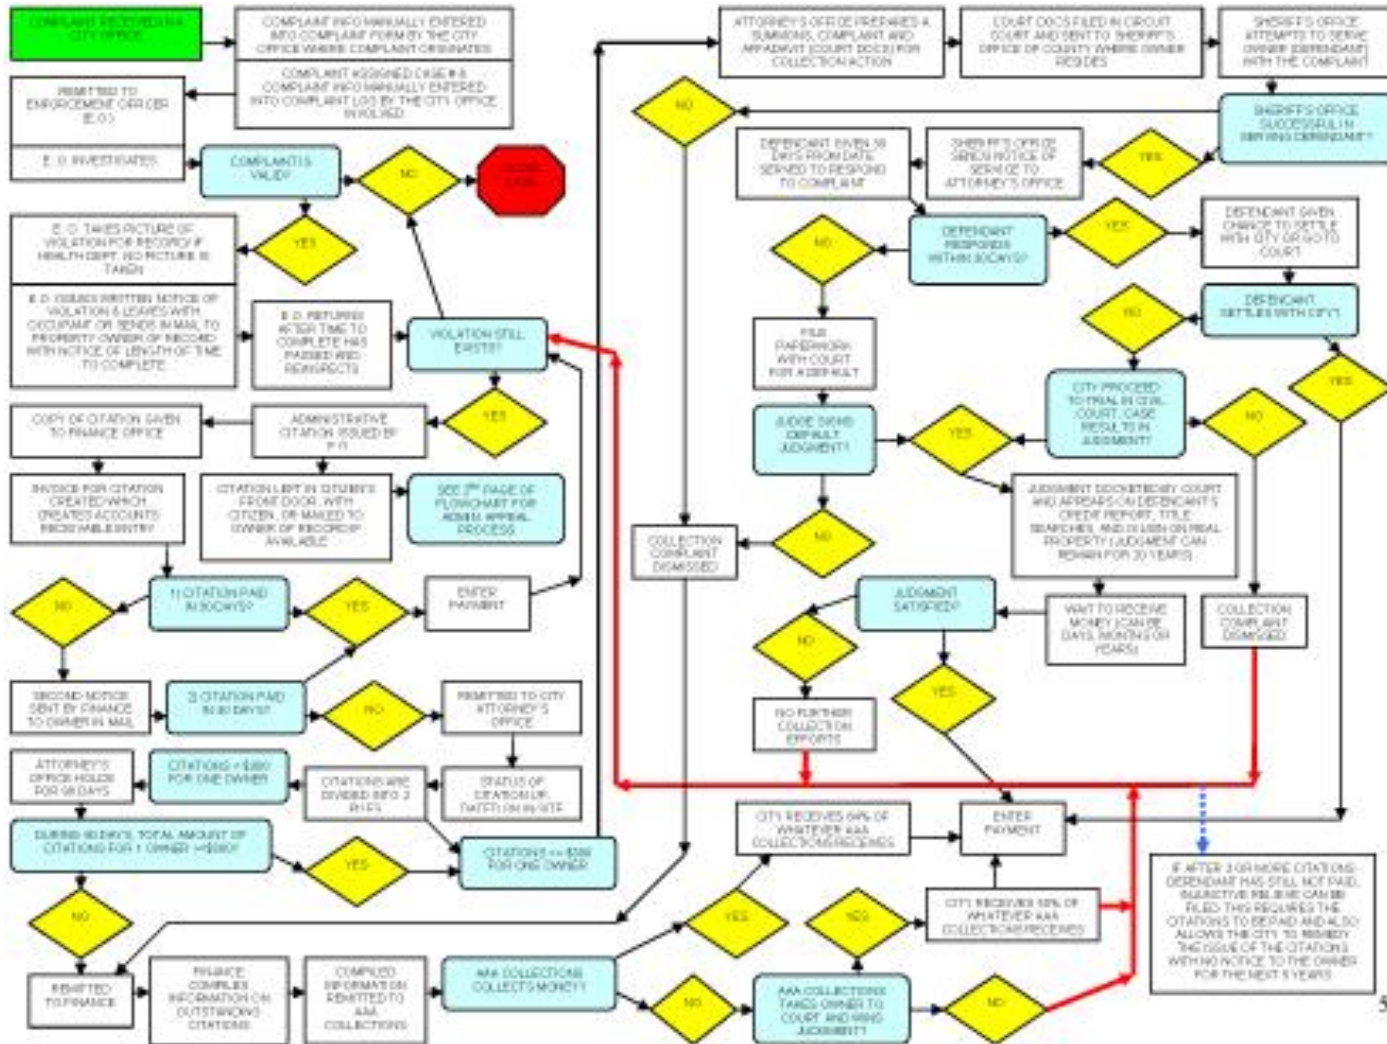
COMPLAINT RECEIVED IN A CITY OFFICE

COMPLAINT INFO MANUALLY ENTERED INTO COMPLAINT FORM BY THE CITY OFFICE WHERE COMPLAINT ORIGINATES

COMPLAINT ASSIGNED CASE # & COMPLAINT INFO MANUALLY ENTERED INTO COMPLAINT LOG BY THE CITY OFFICE INVOLVED

REMITTED TO ENFORCEMENT OFFICER (E.O.)

E. O. INVESTIGATES

COMPLAINT IS VALID?

NO

CLOSE CASE

YES

E. O. TAKES PICTURE OF VIOLATION FOR RECORD (IF HEALTH DEPT. NO PICTURE IS TAKEN)

E.O. ISSUES WRITTEN NOTICE OF VIOLATION & LEAVES WITH OCCUPANT OR SENDS IN MAIL TO PROPERTY OWNER OF RECORD WITH NOTICE OF LENGTH OF TIME TO COMPLETE

E. O. RETURNS AFTER TIME TO COMPLETE HAS PASSED AND REINSPECTS

VIOLATION STILL EXISTS?

YES

ADMINISTRATIVE CITATION ISSUED BY E.O.

COPY OF CITATION GIVEN TO FINANCE OFFICE

INVOICE FOR CITATION CREATED WHICH CREATES ACCOUNTS RECEIVABLE ENTRY

CITATION LEFT IN CITIZEN'S FRONT DOOR, WITH CITIZEN, OR MAILED TO OWNER OF RECORD IF AVAILABLE

SEE 2nd PAGE OF FLOWCHART FOR ADMIN. APPEAL PROCESS

1) CITATION PAID IN 30 DAYS?

NO

YES

ENTER PAYMENT

SECOND NOTICE SENT BY FINANCE TO OWNER IN MAIL

2) CITATION PAID IN 30 DAYS?

NO

REMITTED TO CITY ATTORNEY'S OFFICE

ATTORNEY'S OFFICE HOLDS FOR 90 DAYS

CITATIONS < $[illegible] FOR ONE OWNER

CITATIONS ARE DIVIDED INTO 2 PILES

STATUS OF CITATION UP-DATED IN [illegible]

DURING 90 DAYS, TOTAL AMOUNT OF CITATIONS FOR 1 OWNER >$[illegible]?

YES

CITATIONS >= $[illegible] FOR ONE OWNER

NO

REMITTED TO FINANCE

FINANCE COMPILES INFORMATION ON OUTSTANDING CITATIONS

COMPILED INFORMATION REMITTED TO AAA COLLECTIONS

AAA COLLECTIONS COLLECTS MONEY?

YES

NO

AAA COLLECTIONS TAKES OWNER TO COURT AND WINS JUDGMENT?

YES

NO

CITY RECEIVES 64% OF WHATEVER AAA COLLECTIONS RECEIVES

CITY RECEIVES 50% OF WHATEVER AAA COLLECTIONS RECEIVES

ENTER PAYMENT

ATTORNEY'S OFFICE PREPARES A SUMMONS, COMPLAINT AND AFFADAVIT (COURT DOCS) FOR COLLECTION ACTION

COURT DOCS FILED IN CIRCUIT COURT AND SENT TO SHERIFF'S OFFICE OF COUNTY WHERE OWNER RESIDES

SHERIFF'S OFFICE ATTEMPTS TO SERVE OWNER (DEFENDANT) WITH THE COMPLAINT

SHERIFF'S OFFICE SUCCESSFUL IN SERVING DEFENDANT?

NO

YES

SHERIFF'S OFFICE SENDS NOTICE OF SERVICE TO ATTORNEY'S OFFICE

DEFENDANT GIVEN 30 DAYS FROM DATE SERVED TO RESPOND TO COMPLAINT

DEFENDANT RESPONDS WITHIN 30 DAYS?

YES

DEFENDANT GIVEN CHANCE TO SETTLE WITH CITY OR GO TO COURT

DEFENDANT SETTLES WITH CITY?

NO

YES

NO

FILE PAPERWORK WITH COURT FOR A DEFAULT

JUDGE SIGNS DEFAULT JUDGMENT?

YES

CITY PROCEEDS TO TRIAL IN CIVIL COURT. CASE RESULTS IN JUDGMENT?

NO

NO

COLLECTION COMPLAINT DISMISSED

JUDGMENT DOCKETED BY COURT AND APPEARS ON DEFENDANT'S CREDIT REPORT, TITLE SEARCHES, AND IS LIEN ON REAL PROPERTY (JUDGMENT CAN REMAIN FOR 20 YEARS)

JUDGMENT SATISFIED?

WAIT TO RECEIVE MONEY (CAN BE DAYS, MONTHS OR YEARS)

COLLECTION COMPLAINT DISMISSED

NO

NO FURTHER COLLECTION EFFORTS

YES

IF AFTER 3 OR MORE CITATIONS DEFENDANT HAS STILL NOT PAID, INJUNCTIVE RELIEF CAN BE FILED. THIS REQUIRES THE CITATIONS TO BE PAID AND ALSO ALLOWS THE CITY TO REMEDY THE ISSUE OF THE CITATIONS WITH NO NOTICE TO THE OWNER FOR THE NEXT 5 YEARS

5